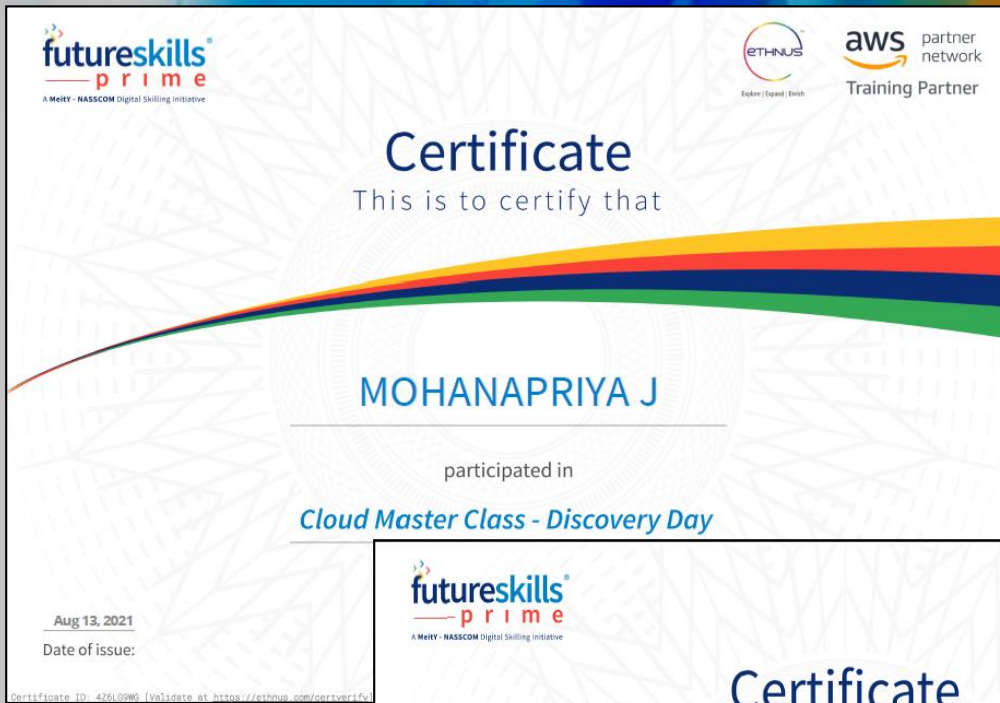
futureskills® prime
A MeitY - NASSCOM Digital Skilling Initiative

ETHNUS
Explore | Expand | Enrich

aws partner network
Training Partner

Certificate
This is to certify that

MOHANAPRIYA J

participated in

Cloud Master Class - Discovery Day

Aug 13, 2021
Date of issue:

Certificate ID: 4Z6LG9WG [Validate at https://ethnus.com/certverify]

futureskills® prime
A MeitY - NASSCOM Digital Skilling Initiative

Certificate